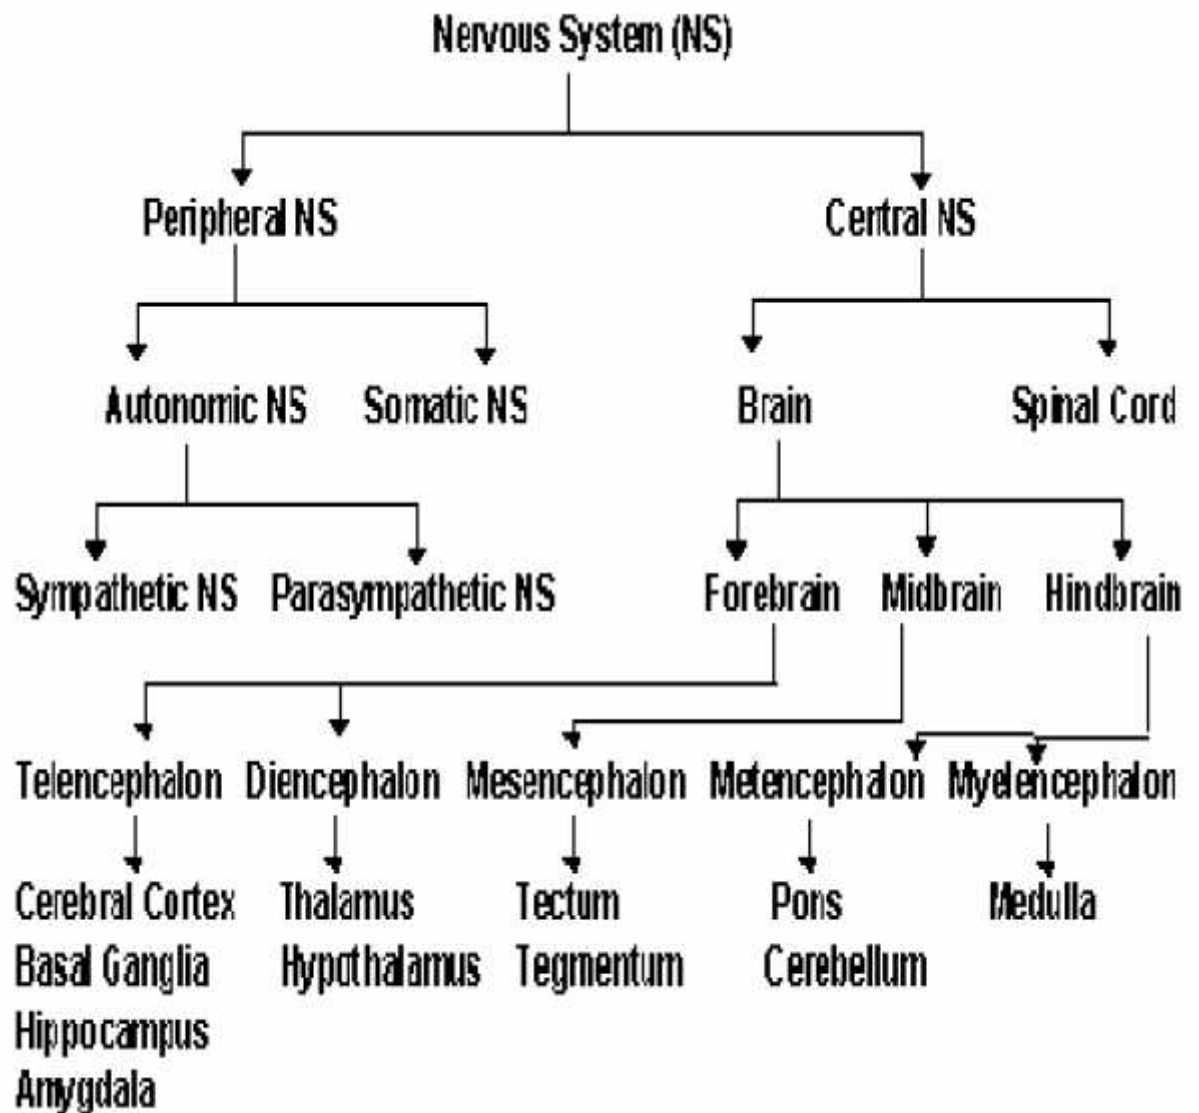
Nervous System (NS)

Peripheral NS
Central NS

Autonomic NS
Somatic NS
Brain
Spinal Cord

Sympathetic NS
Parasympathetic NS
Forebrain
Midbrain
Hindbrain

Telencephalon
Diencephalon
Mesencephalon
Metencephalon
Myelencephalon

Cerebral Cortex
Basal Ganglia
Hippocampus
Amygdala

Thalamus
Hypothalamus

Tectum
Tegmentum

Pons
Cerebellum

Medulla